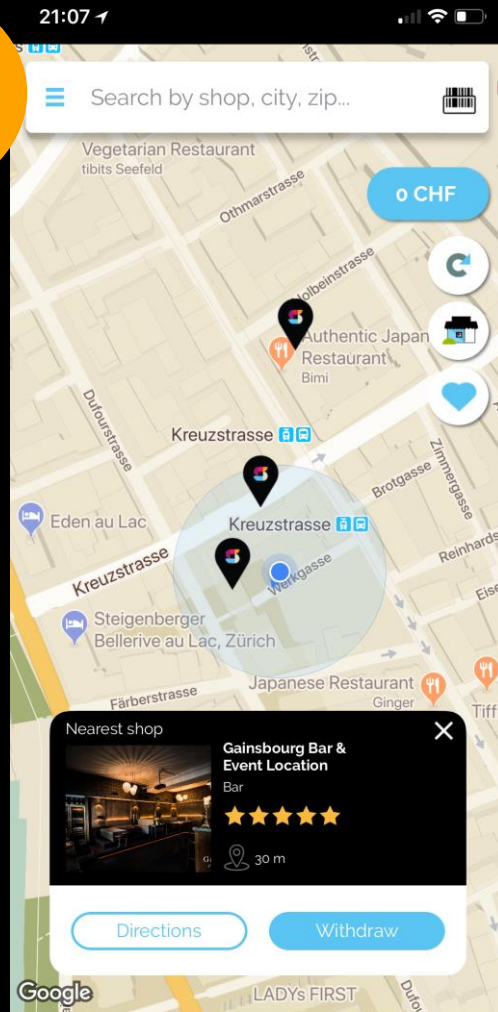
21:07

Search by shop, city, zip...

Vegetarian Restaurant
tibits Seefeld

Othmarstrasse

0 CHF

Wolbeinstrasse

Authentic Japan
Restaurant
Bimi

Dufourstrasse

Kreuzstrasse

Zimmergasse

Brotgasse

Eden au Lac

Kreuzstrasse

Reinhards

Kreuzstrasse

Werkgasse

Eise

Steigenberger
Bellerive au Lac, Zürich

Japanese Restaurant
Ginger

Färberstrasse

Tiff

Nearest shop

Gainsbourg Bar & Event Location
Bar

30 m

Directions

Withdraw

Google

LADYs FIRST

Dufo